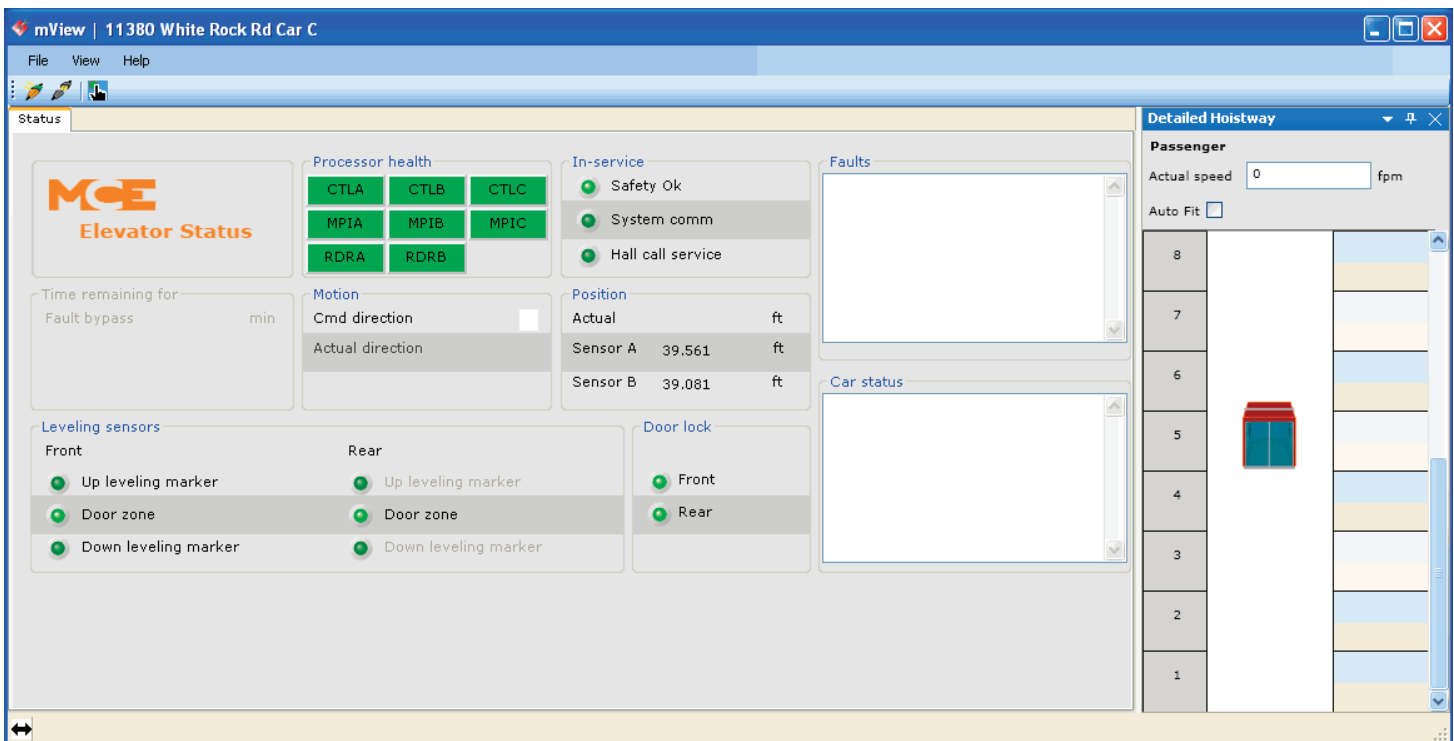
mView | 11380 White Rock Rd Car C

File View Help

Status

MCE
Elevator Status

Processor health
| CTLA | CTLB | CTLC |
|---|---|---|
| MPIA | MPIB | MPIC |
| RDRA | RDRB | |

In-service
Safety Ok
System comm
Hall call service

Faults

Time remaining for
Fault bypass min

Motion
Cmd direction
Actual direction

Position
Actual ft
Sensor A 39.561 ft
Sensor B 39.081 ft

Car status

Leveling sensors
Front
Up leveling marker
Door zone
Down leveling marker
Rear
Up leveling marker
Door zone
Down leveling marker

Door lock
Front
Rear

Detailed Hoistway
Passenger
Actual speed 0 fpm
Auto Fit

8
7
6
5
4
3
2
1